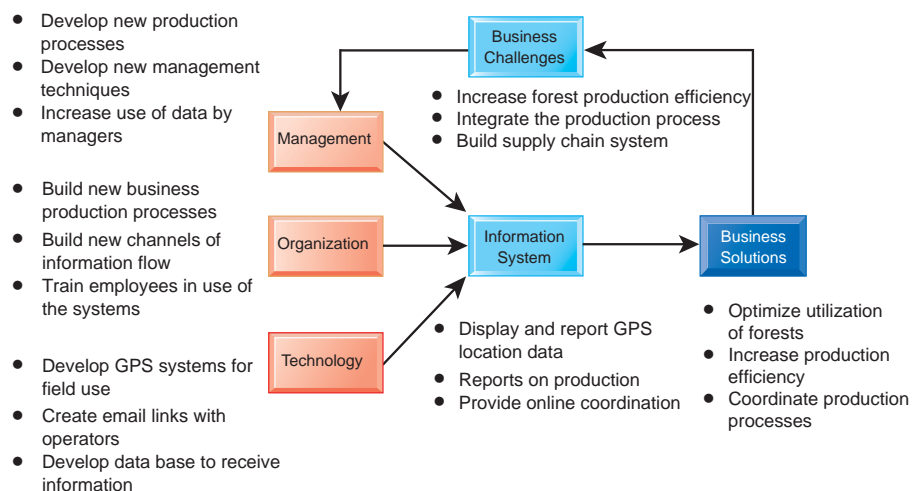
- Develop new production processes
- Develop new management techniques
- Increase use of data by managers

- Build new business production processes
- Build new channels of information flow
- Train employees in use of the systems

- Develop GPS systems for field use
- Create email links with operators
- Develop data base to receive information

Business Challenges

- Increase forest production efficiency
- Integrate the production process
- Build supply chain system

Management

Organization

Technology

Information System

- Display and report GPS location data
- Reports on production
- Provide online coordination

Business Solutions

- Optimize utilization of forests
- Increase production efficiency
- Coordinate production processes